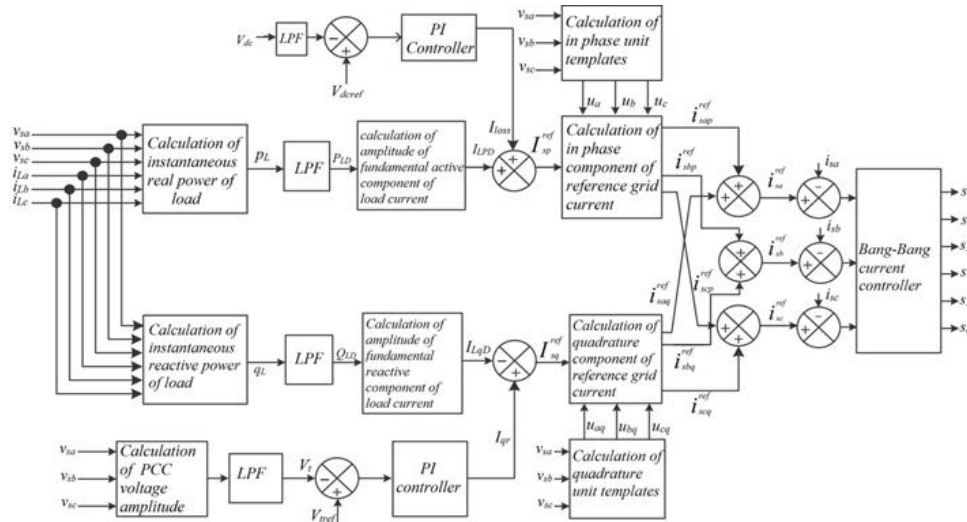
$V_{dc}$ LPF − + $V_{dcref}$ PI Controller

$v_{sa}$ $v_{sb}$ $v_{sc}$ Calculation of in phase unit templates

$u_a$ $u_b$ $u_c$

$v_{sa}$ $v_{sb}$ $v_{sc}$ $i_{La}$ $i_{Lb}$ $i_{Lc}$

Calculation of instantaneous real power of load

$p_L$ LPF $p_{LD}$

calculation of amplitude of fundamental active component of load current

$I_{LPD}$ $I_{loss}$ + + $I_{sp}^{ref}$

Calculation of in phase component of reference grid current

$i_{sap}^{ref}$ $i_{sbp}^{ref}$

$i_{sa}^{ref}$ $i_{sa}$ $i_{sb}^{ref}$ $i_{sb}$ $i_{sc}^{ref}$ $i_{sc}$

Bang-Bang current controller

$S$ $S$ $S$ $S$ $S$ $S$

Calculation of instantaneous reactive power of load

$q_L$ LPF $Q_{LD}$

Calculation of amplitude of fundamental reactive component of load current

$I_{LqD}$ − + $I_{sq}^{ref}$

Calculation of quadrature component of reference grid current

$i_{saq}^{ref}$ $i_{scp}^{ref}$ $i_{sbq}^{ref}$ $i_{scq}^{ref}$

$I_{qr}$

$u_{aq}$ $u_{bq}$ $u_{cq}$

$v_{sa}$ $v_{sb}$ $v_{sc}$ Calculation of quadrature unit templates

$v_{sa}$ $v_{sb}$ $v_{sc}$ Calculation of PCC voltage amplitude

LPF $V_t$ − + $V_{tref}$ PI controller